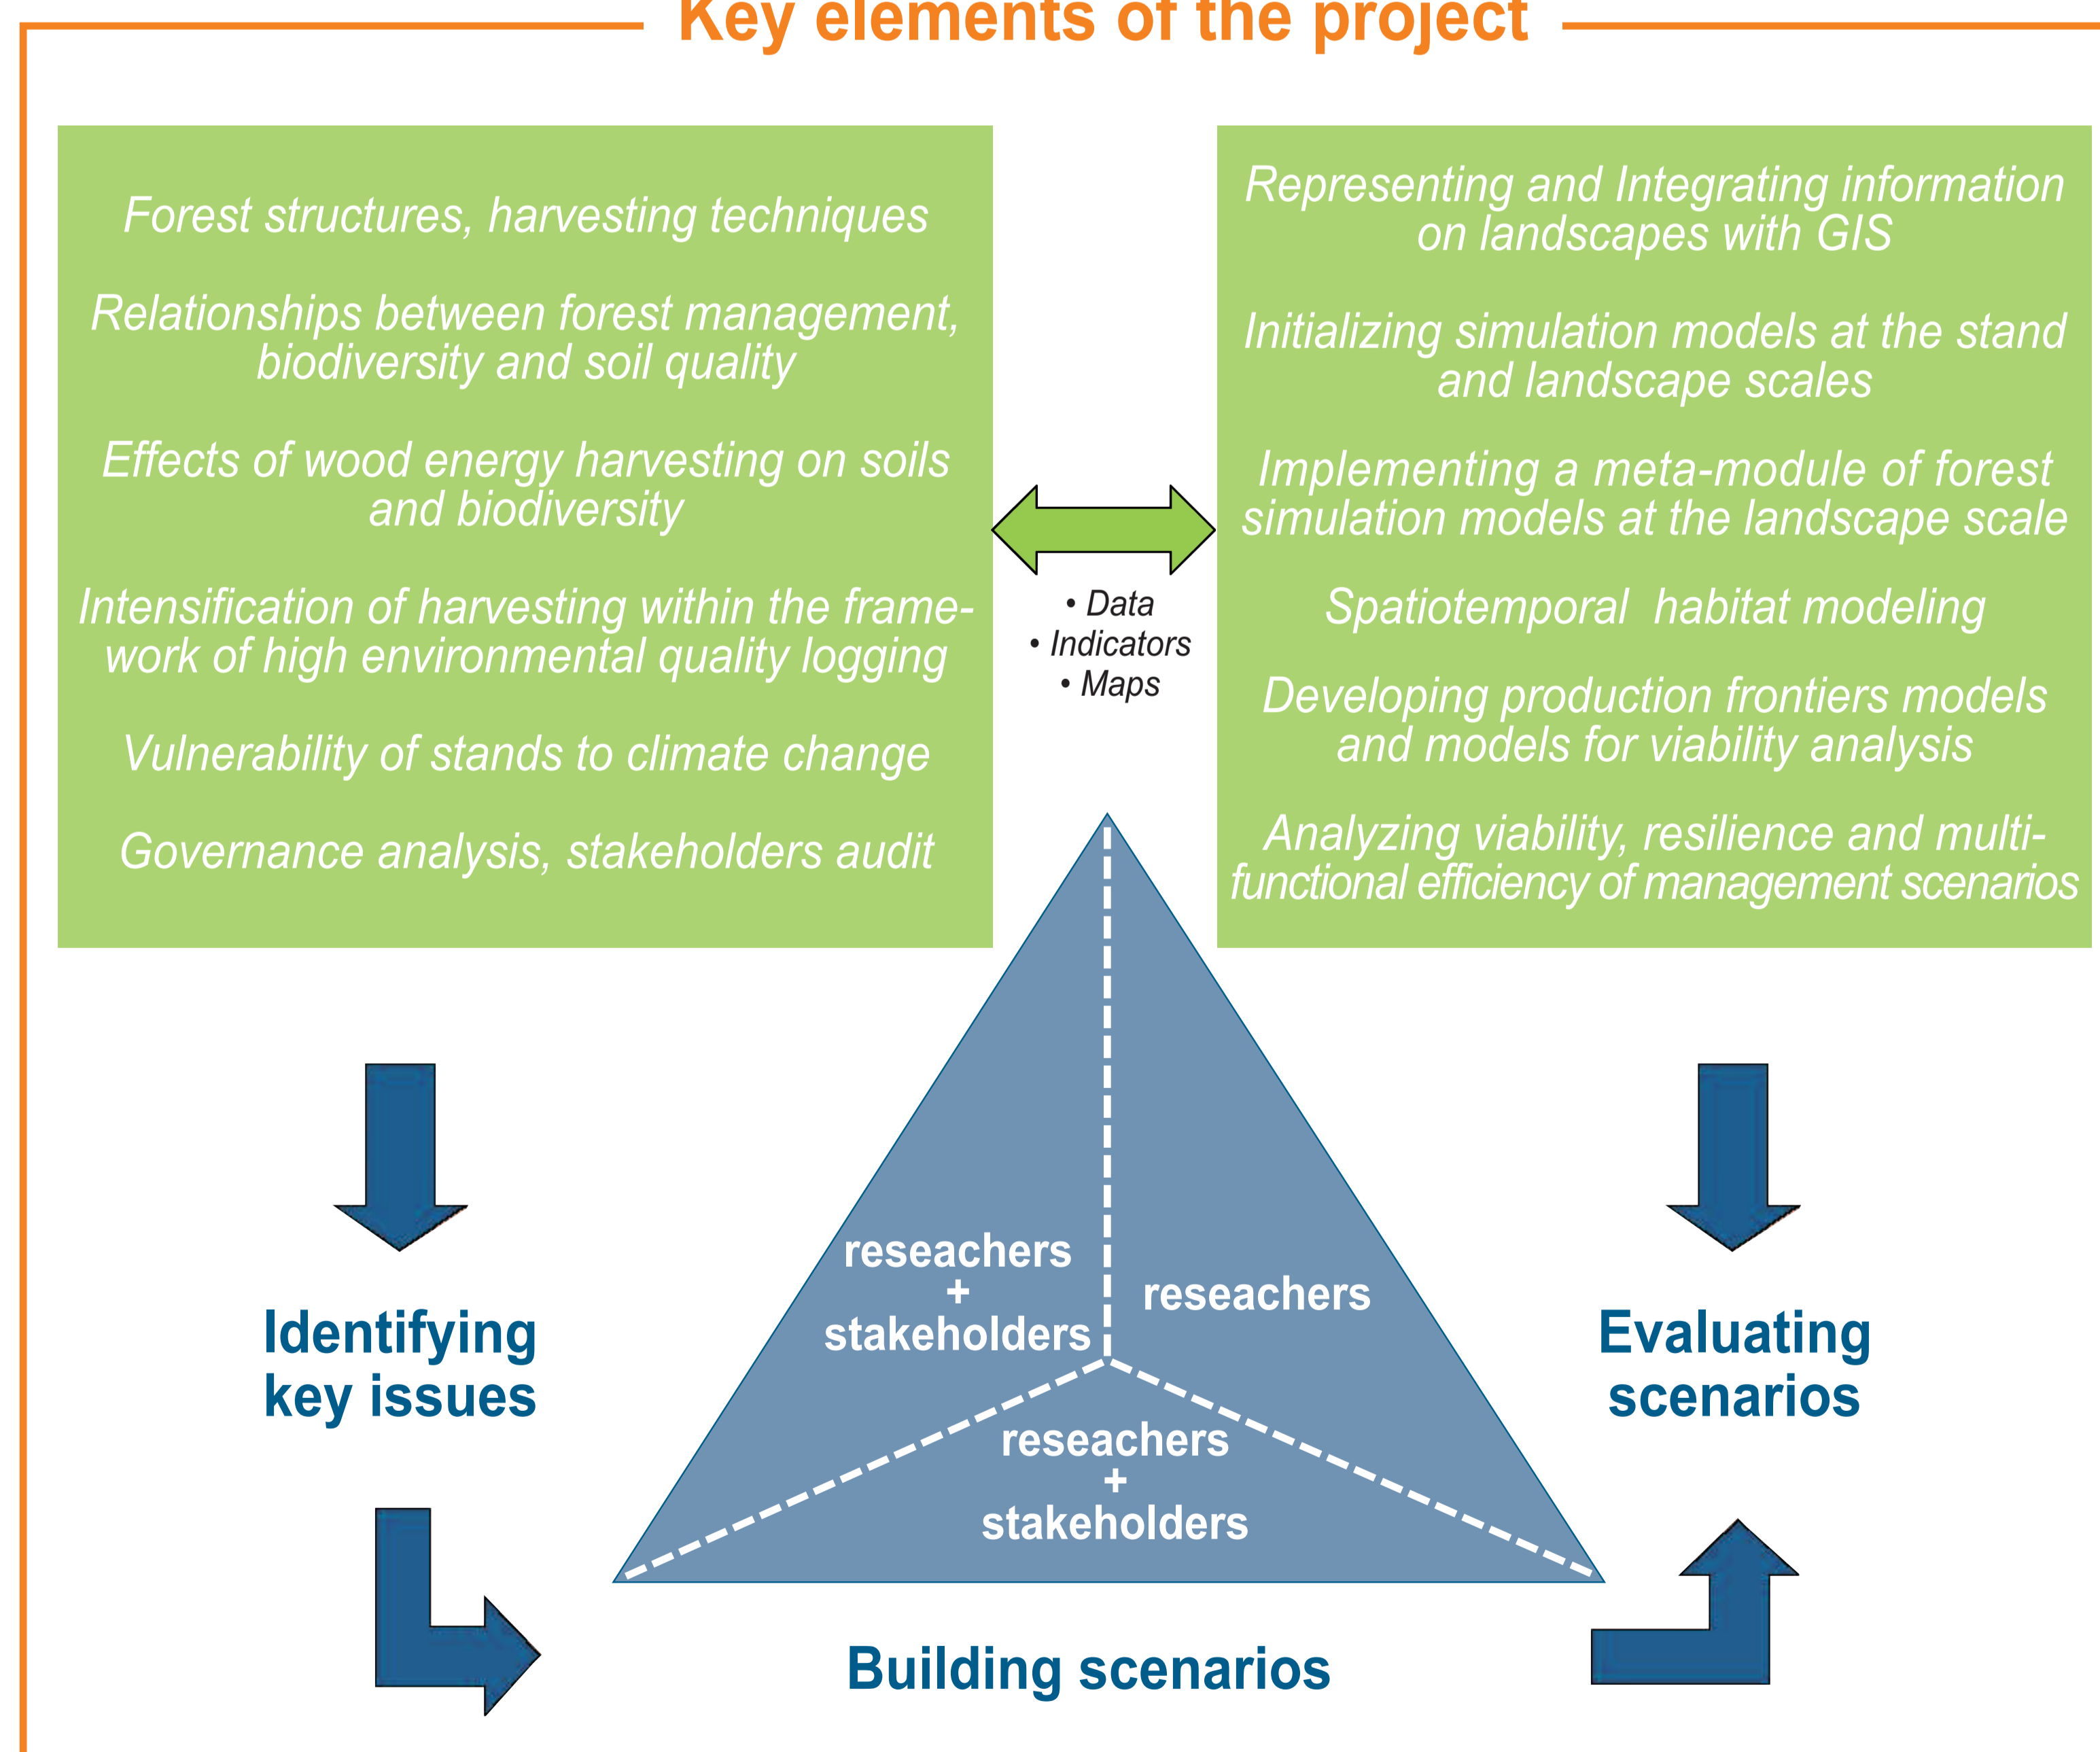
Key elements of the project

Forest structures, harvesting techniques

Relationships between forest management, biodiversity and soil quality

Effects of wood energy harvesting on soils and biodiversity

Intensification of harvesting within the framework of high environmental quality logging

Vulnerability of stands to climate change

Governance analysis, stakeholders audit

Representing and Integrating information on landscapes with GIS

Initializing simulation models at the stand and landscape scales

Implementing a meta-module of forest simulation models at the landscape scale

Spatiotemporal habitat modeling

Developing production frontiers models and models for viability analysis

Analyzing viability, resilience and multifunctional efficiency of management scenarios

• Data
• Indicators
• Maps

Identifying key issues

reseachers + stakeholders

reseachers

reseachers + stakeholders

Evaluating scenarios

Building scenarios